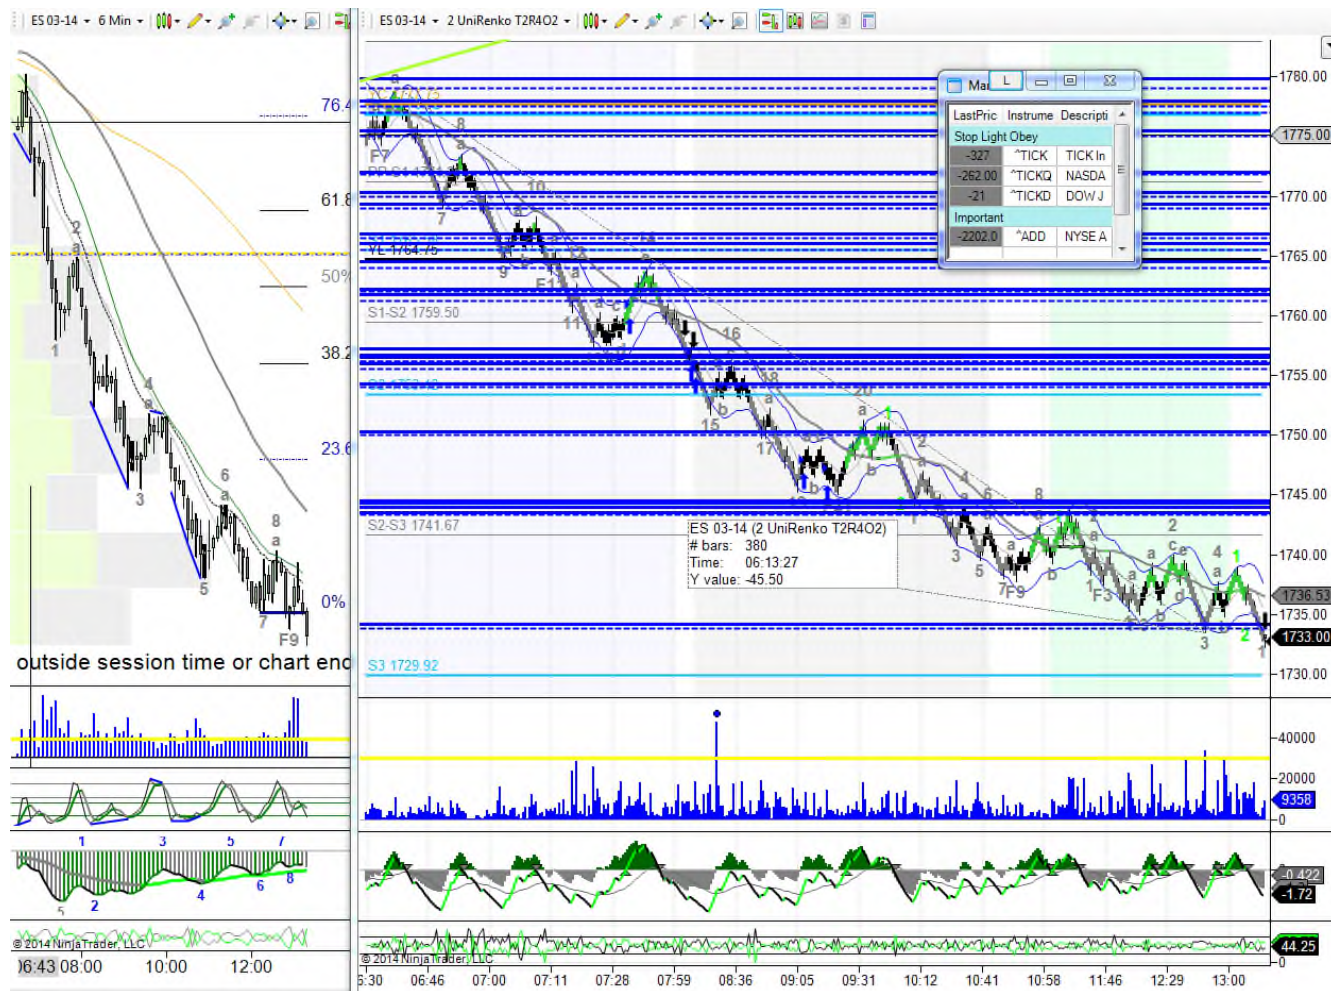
ES 03-14 6 Min

76.4
61.8
50%
38.2
23.6
0%

2
a
1
4
a
3
6
a
5
8
a
7
F9

outside session time or chart end

1 3 5 7
5 2 4 6 8

© 2014 NinjaTrader, LLC
06:43 08:00 10:00 12:00

ES 03-14 2 UniRenko T2R4O2

Mar L

| LastPric | Instrume | Descripti |
|---|---|---|
| Stop Light Obey | | |
| -327 | ^TICK | TICK In |
| -262.00 | ^TICKQ | NASDA |
| -21 | ^TICKD | DOW J |
| Important | | |
| -2202.0 | ^ADD | NYSE A |

a
8
F7
a
7
10
YL 1764.75
9
F11
S1-S2 1759.50
11
16
18
15
20
a
1
17
b
2
S2-S3 1741.67
6
8
a
3
5
7F9
2
1
F3
4
c
a
1
3
2
S3 1729.92

ES 03-14 (2 UniRenko T2R4O2)
# bars: 380
Time: 06:13:27
Y value: -45.50

1780.00
1775.00
1770.00
1765.00
1760.00
1755.00
1750.00
1745.00
1740.00
1736.53
1735.00
1733.00
1730.00

40000
20000
9358
0

-0.422
-1.72

44.25

© 2014 NinjaTrader, LLC
6:30 06:46 07:00 07:11 07:28 07:59 08:36 09:05 09:31 10:12 10:41 10:58 11:46 12:29 13:00